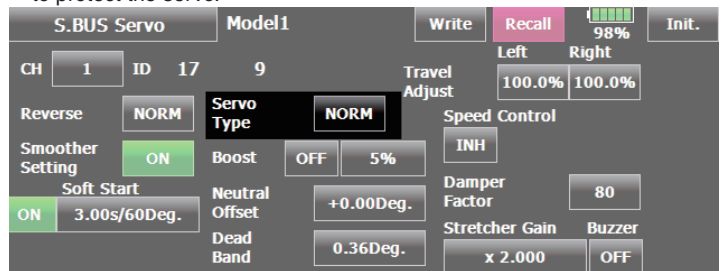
S.BUS Servo
Model1
Write
Recall
98%
Init.
CH 1 ID 17 9
Travel Adjust
Left 100.0%
Right 100.0%
Reverse NORM
Servo Type NORM
Speed Control
INH
Smoother Setting ON
Boost OFF 5%
Soft Start
ON 3.00s/60Deg.
Neutral Offset +0.00Deg.
Damper Factor 80
Dead Band 0.36Deg.
Stretcher Gain x 2.000
Buzzer OFF